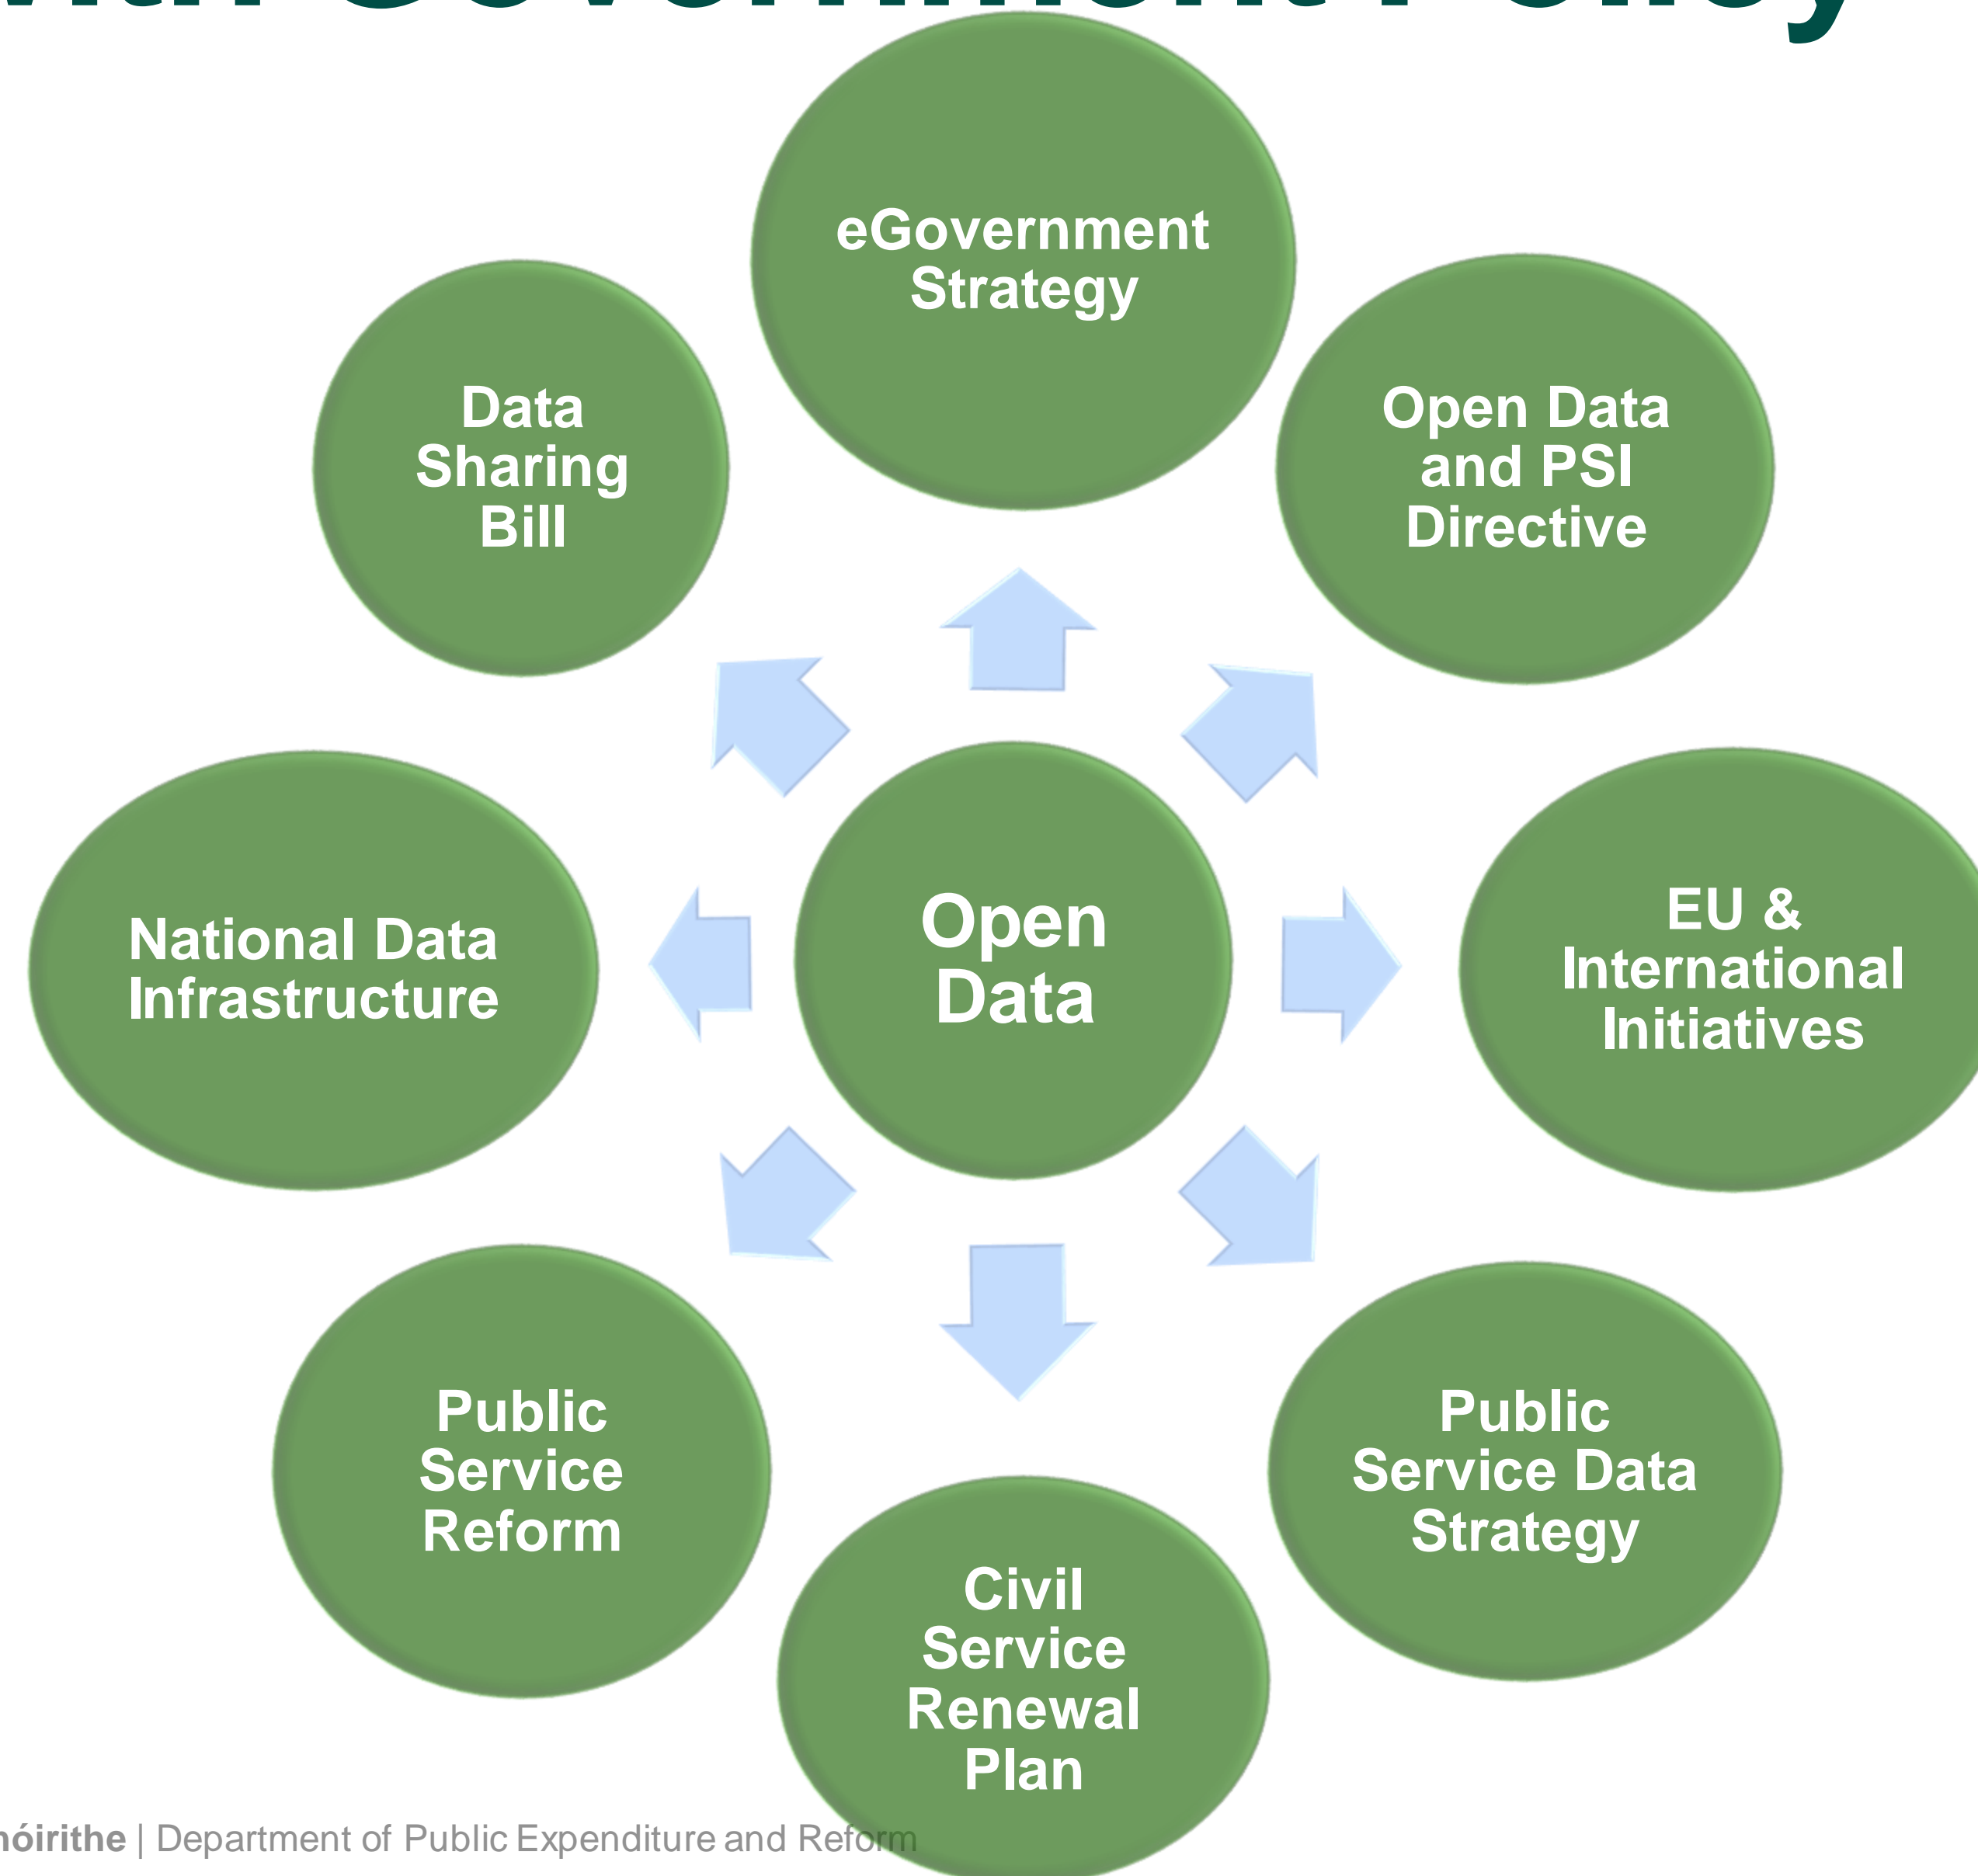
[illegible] Government Policy

eGovernment Strategy

Data Sharing Bill

Open Data and PSI Directive

National Data Infrastructure

Open Data

EU & International Initiatives

Public Service Reform

Public Service Data Strategy

Civil Service Renewal Plan

hóirithe | Department of Public Expenditure and Reform